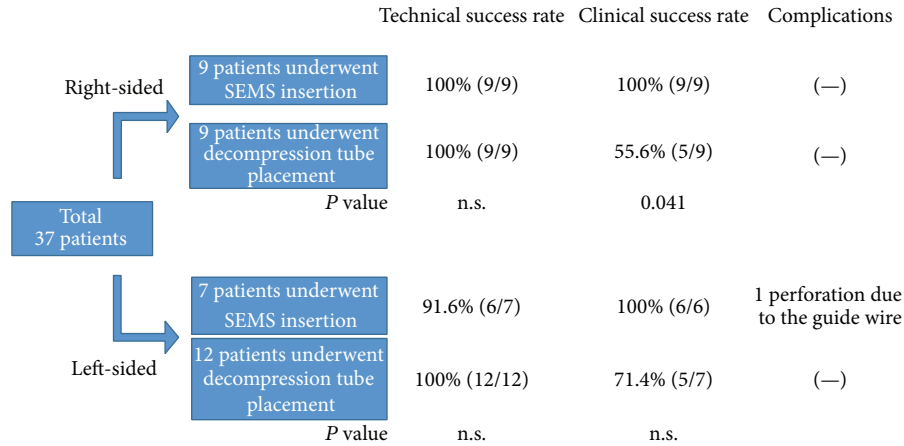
Technical success rate Clinical success rate Complications

Right-sided

9 patients underwent SEMS insertion 100% (9/9) 100% (9/9) (—)

9 patients underwent decompression tube placement 100% (9/9) 55.6% (5/9) (—)

*P* value n.s. 0.041

Total 37 patients

7 patients underwent SEMS insertion 91.6% (6/7) 100% (6/6) 1 perforation due to the guide wire

Left-sided

12 patients underwent decompression tube placement 100% (12/12) 71.4% (5/7) (—)

*P* value n.s. n.s.